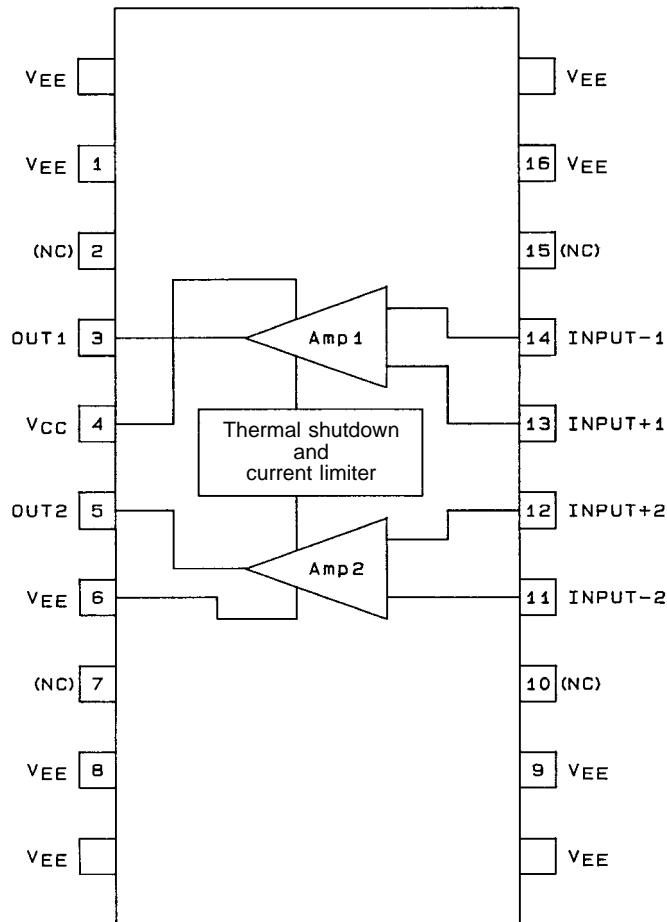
$V_{EE}$

$V_{EE}$ 1

(NC) 2

OUT1 3

$V_{CC}$ 4

OUT2 5

$V_{EE}$ 6

(NC) 7

$V_{EE}$ 8

$V_{EE}$

$V_{EE}$

16 $V_{EE}$

15 (NC)

14 INPUT−1

13 INPUT+1

12 INPUT+2

11 INPUT−2

10 (NC)

9 $V_{EE}$

$V_{EE}$

Amp1

Thermal shutdown and current limiter

Amp2